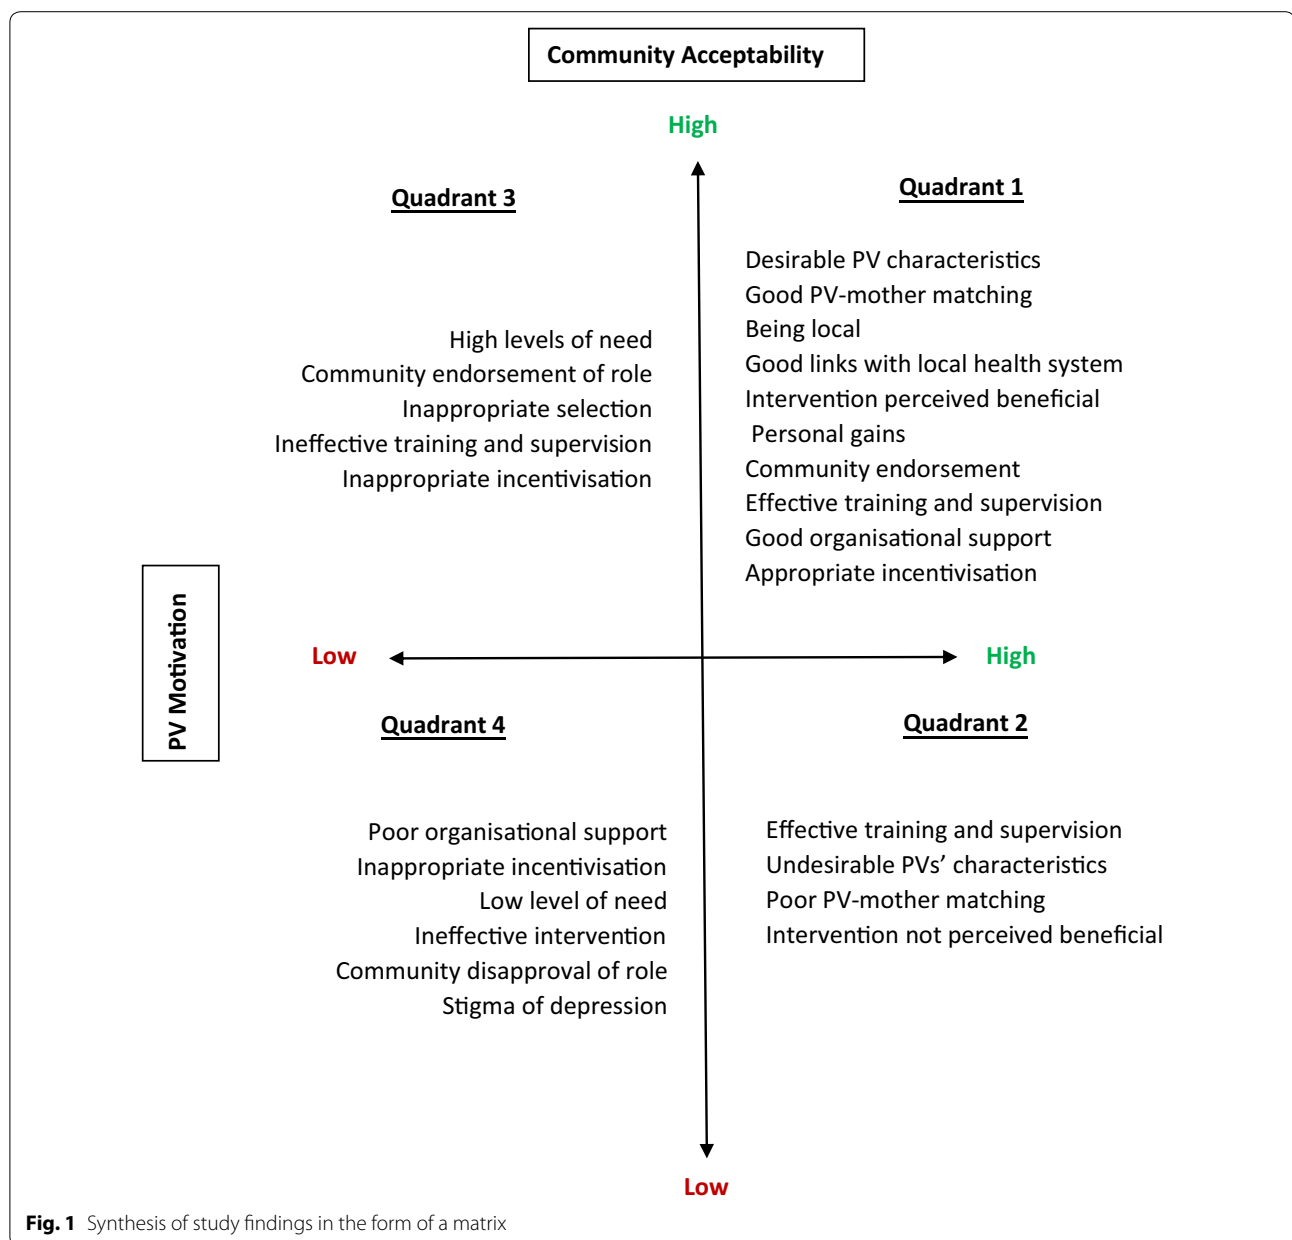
Community Acceptability

High

Quadrant 3

Quadrant 1

Desirable PV characteristics
Good PV-mother matching
Being local
Good links with local health system
Intervention perceived beneficial
Personal gains
Community endorsement
Effective training and supervision
Good organisational support
Appropriate incentivisation

High levels of need
Community endorsement of role
Inappropriate selection
Ineffective training and supervision
Inappropriate incentivisation

PV Motivation

Low

High

Quadrant 4

Quadrant 2

Poor organisational support
Inappropriate incentivisation
Low level of need
Ineffective intervention
Community disapproval of role
Stigma of depression

Effective training and supervision
Undesirable PVs' characteristics
Poor PV-mother matching
Intervention not perceived beneficial

Low

Fig. 1 Synthesis of study findings in the form of a matrix